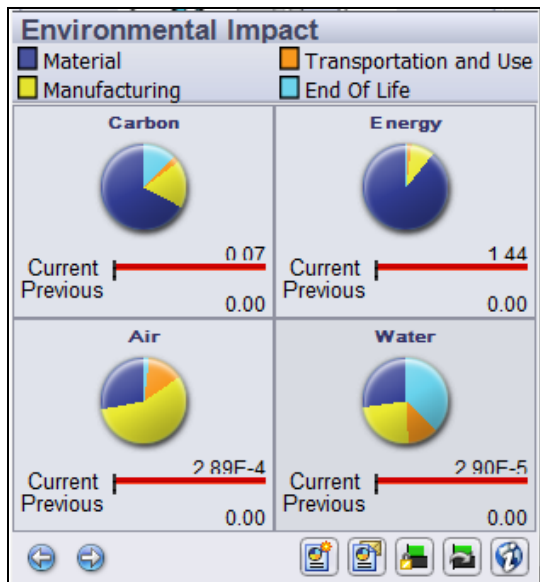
Environmental Impact

Material
Transportation and Use
Manufacturing
End Of Life

Carbon

Current 0.07
Previous 0.00

Energy

Current 1.44
Previous 0.00

Air

Current 2.89E-4
Previous 0.00

Water

Current 2.90E-5
Previous 0.00